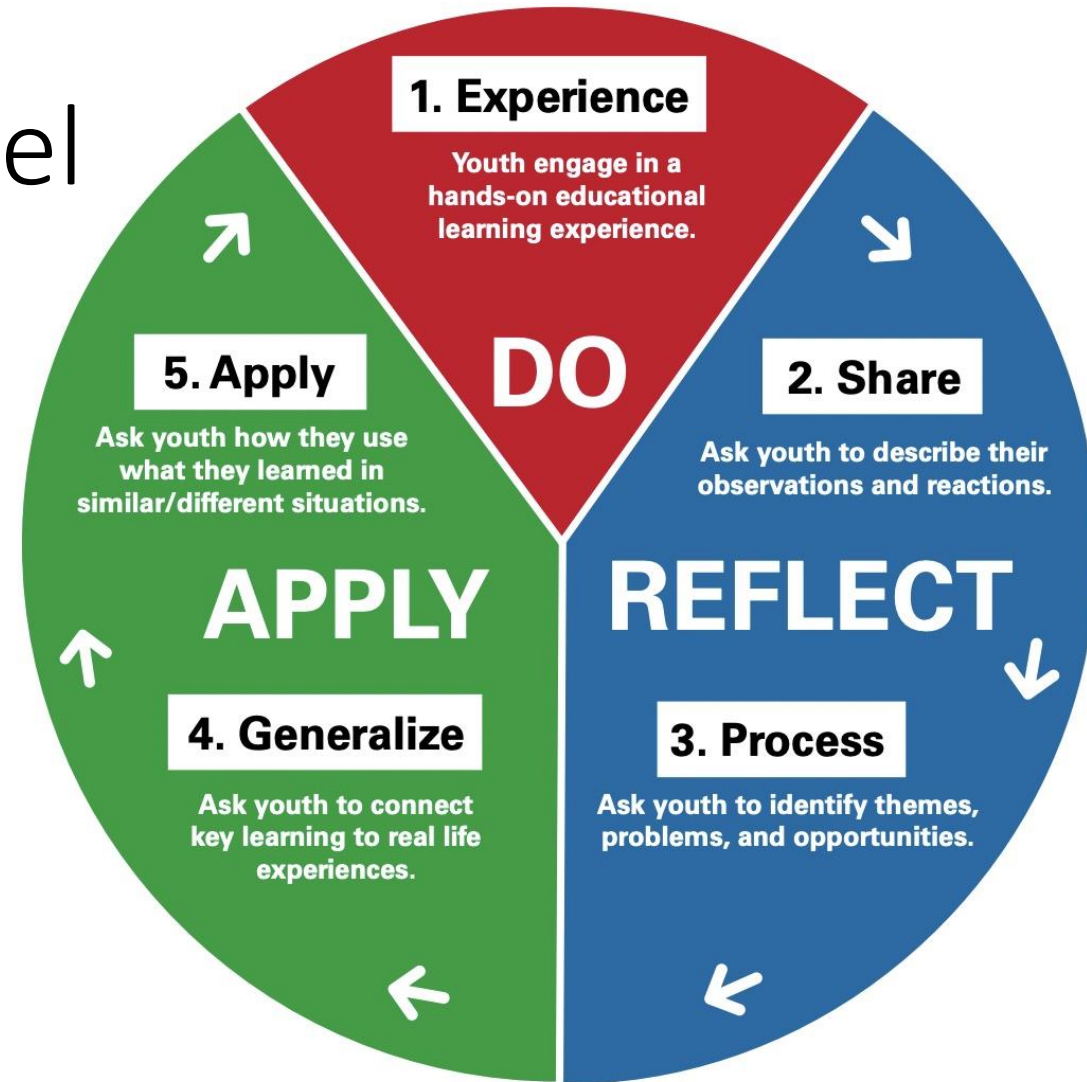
el

1. Experience

Youth engage in a hands-on educational learning experience.

DO

2. Share

Ask youth to describe their observations and reactions.

REFLECT

3. Process

Ask youth to identify themes, problems, and opportunities.

4. Generalize

Ask youth to connect key learning to real life experiences.

APPLY

5. Apply

Ask youth how they use what they learned in similar/different situations.